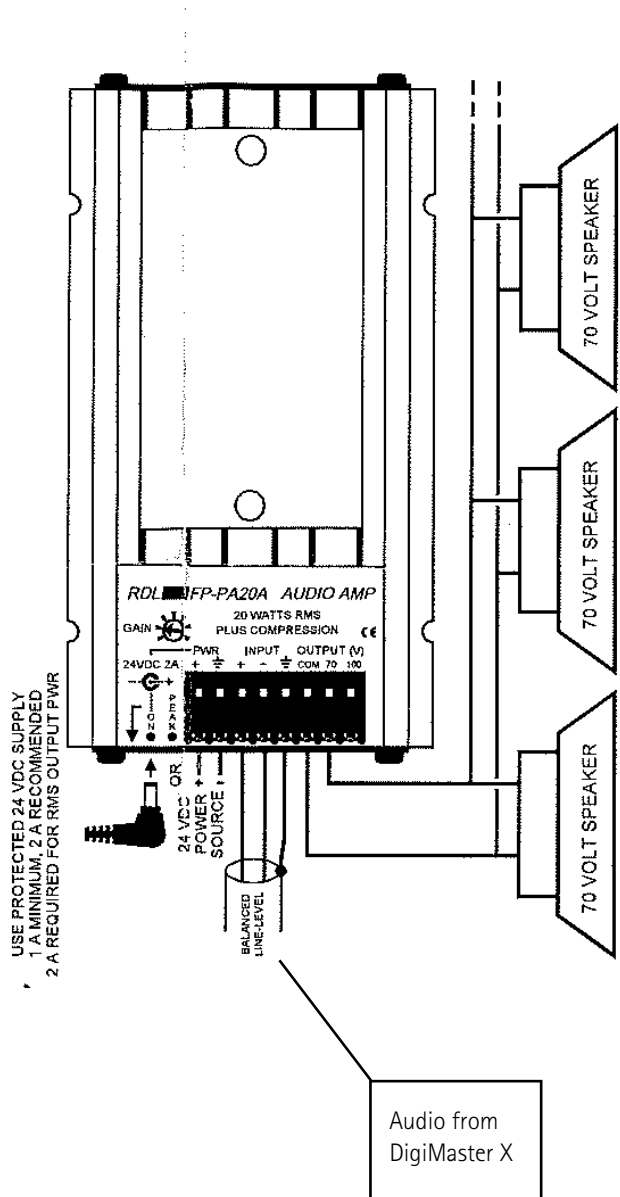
70 VOLT SPEAKER

70 VOLT SPEAKER

70 VOLT SPEAKER

RDL FP-PA20A AUDIO AMP
20 WATTS RMS
PLUS COMPRESSION
GAIN
PWR
24VDC 2A
INPUT
OUTPUT (V)
COM 70 100
ON
PEAK

USE PROTECTED 24 VDC SUPPLY
1 A MINIMUM, 2 A RECOMMENDED
2 A REQUIRED FOR RMS OUTPUT PWR

OR
24 VDC
POWER
SOURCE

BALANCED
LINE-LEVEL

Audio from DigiMaster X